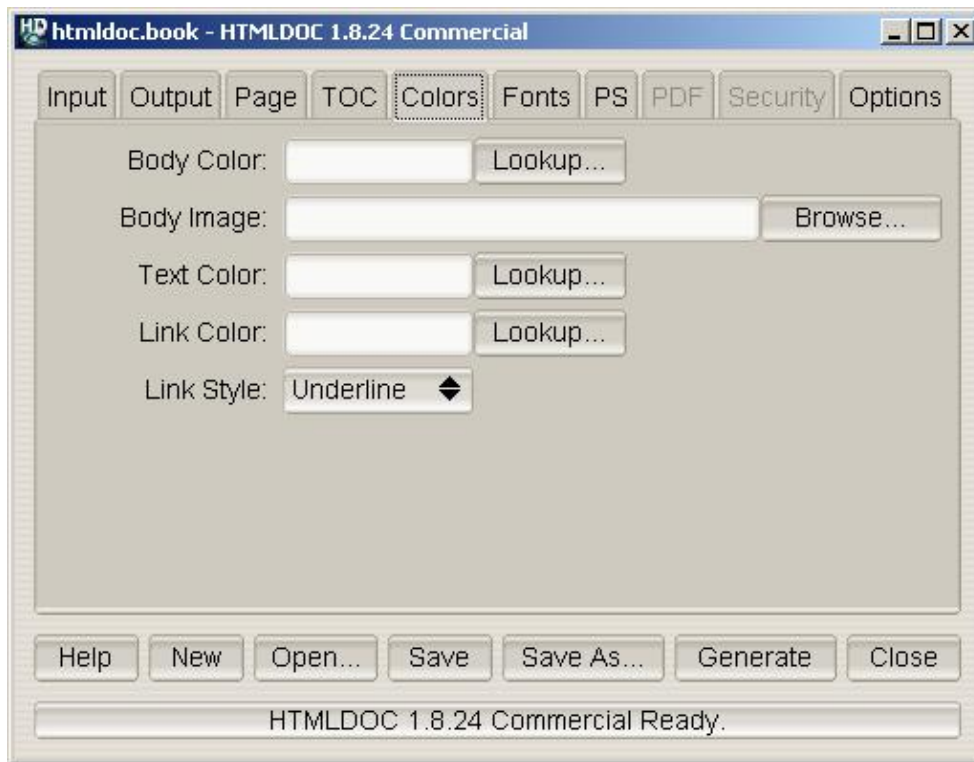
htmldoc.book - HTMLDOC 1.8.24 Commercial

Input Output Page TOC Colors Fonts PS PDF Security Options

Body Color: Lookup...

Body Image: Browse...

Text Color: Lookup...

Link Color: Lookup...

Link Style: Underline

Help New Open... Save Save As... Generate Close

HTMLDOC 1.8.24 Commercial Ready.